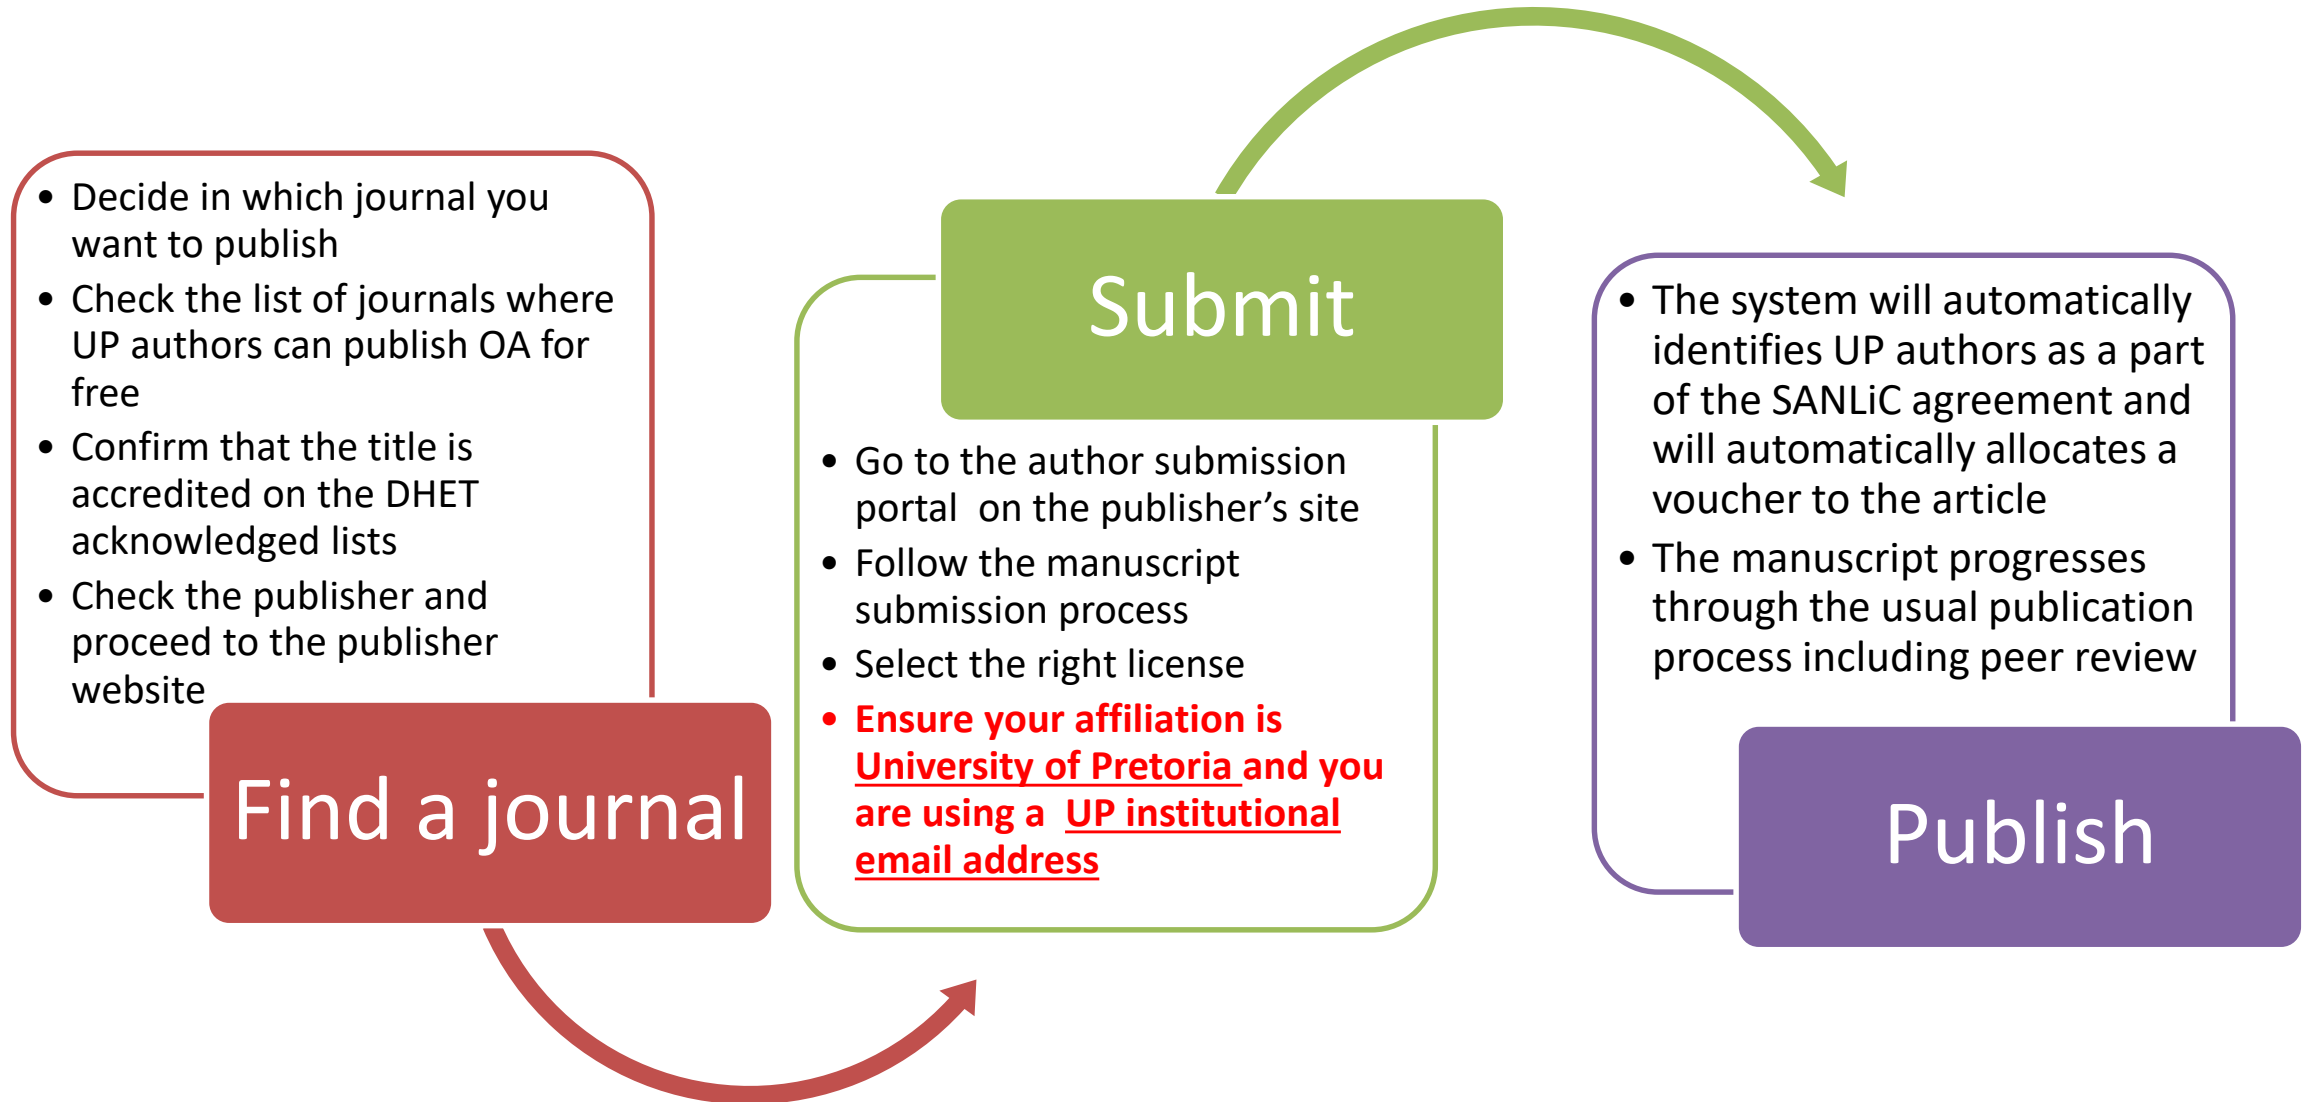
- Decide in which journal you want to publish
- Check the list of journals where UP authors can publish OA for free
- Confirm that the title is accredited on the DHET acknowledged lists
- Check the publisher and proceed to the publisher website

Find a journal

Submit

- Go to the author submission portal on the publisher’s site
- Follow the manuscript submission process
- Select the right license
- Ensure your affiliation is University of Pretoria and you are using a UP institutional email address

- The system will automatically identifies UP authors as a part of the SANLiC agreement and will automatically allocates a voucher to the article
- The manuscript progresses through the usual publication process including peer review

Publish